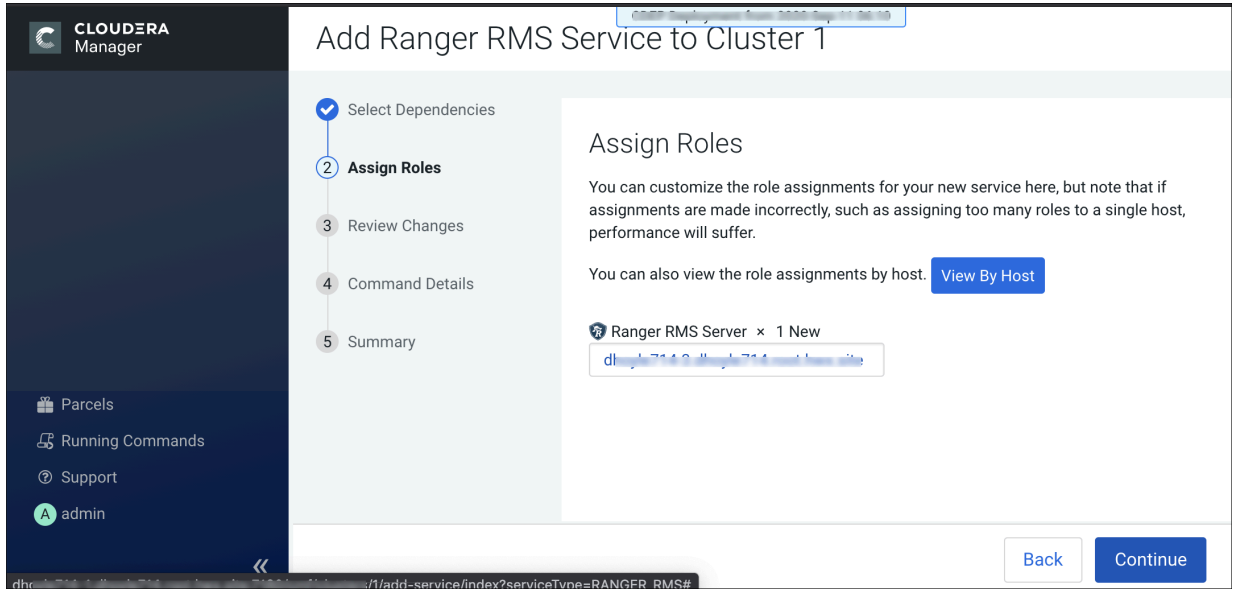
CLOUDERA
Manager

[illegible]

Add Ranger RMS Service to Cluster 1

Select Dependencies

2 Assign Roles

3 Review Changes

4 Command Details

5 Summary

Assign Roles

You can customize the role assignments for your new service here, but note that if assignments are made incorrectly, such as assigning too many roles to a single host, performance will suffer.

You can also view the role assignments by host. View By Host

Ranger RMS Server × 1 New

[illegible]

Parcels

Running Commands

Support

A admin

«

Back

Continue

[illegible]/1/add-service/index?serviceType=RANGER_RMS#